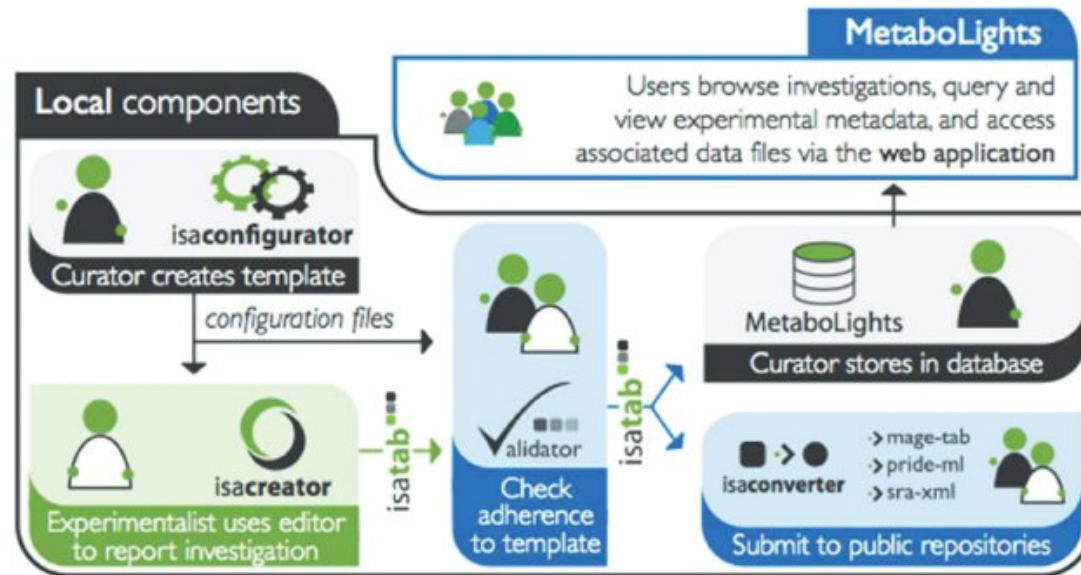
MetaboLights

Users browse investigations, query and view experimental metadata, and access associated data files via the web application

Local components

isaconfigurator

Curator creates template

configuration files

MetaboLights

Curator stores in database

isacreator

Experimentalist uses editor to report investigation

isatab

validator

Check adherence to template

isatab

isaconverter

mage-tab
pride-ml
sra-xml

Submit to public repositories